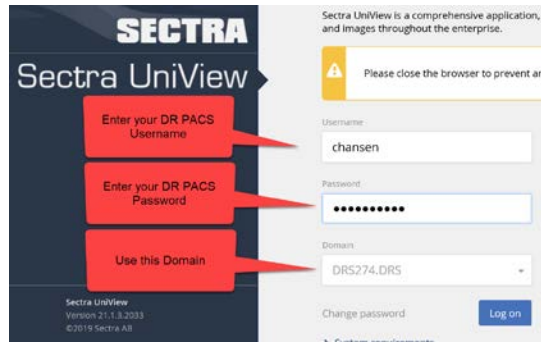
SECTRA

Sectra UniView

Enter your DR PACS Username

Enter your DR PACS Password

Use this Domain

Sectra UniView
Version 21.1.3.2033
©2019 Sectra AB

Sectra UniView is a comprehensive application, and images throughout the enterprise.

Please close the browser to prevent a

Username
chansen

Password
●●●●●●●●●●●

Domain
DRS274.DRS

Change password

Log on

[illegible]